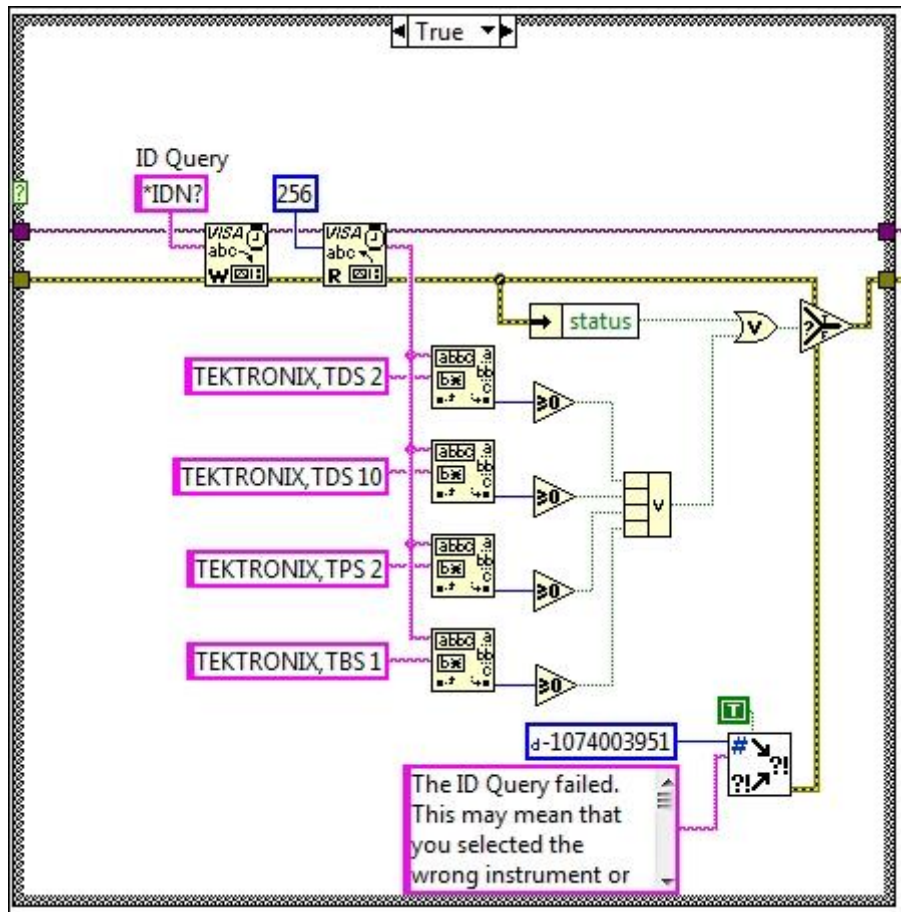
True

ID Query

*IDN?

256

VISA abc W

VISA abc R

status

TEKTRONIX,TDS 2

TEKTRONIX,TDS 10

TEKTRONIX,TPS 2

TEKTRONIX,TBS 1

≥0

≥0

≥0

≥0

T

-1074003951

The ID Query failed. This may mean that you selected the wrong instrument or